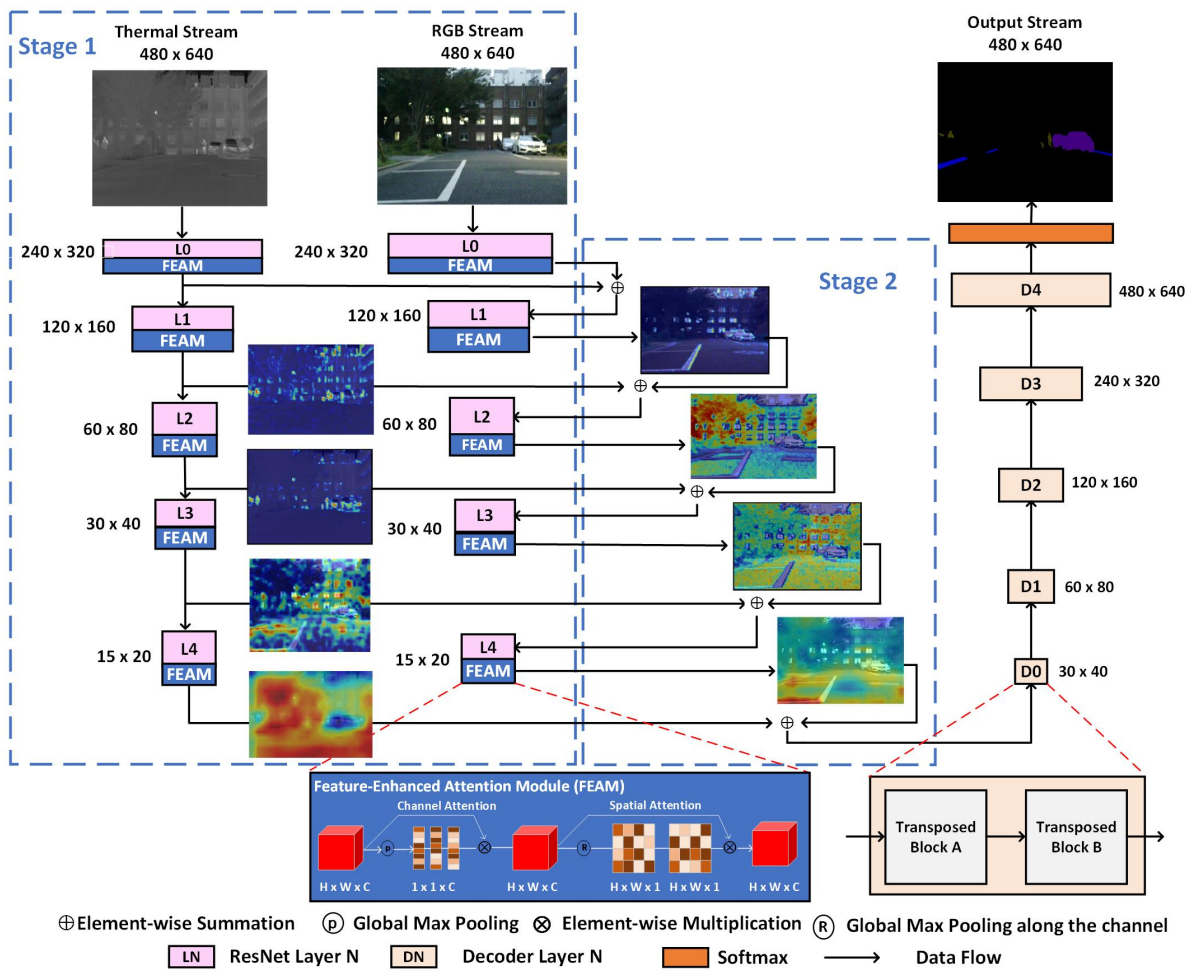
Stage 1

Thermal Stream
480 x 640

RGB Stream
480 x 640

Output Stream
480 x 640

240 x 320
L0
FEAM

240 x 320
L0
FEAM

Stage 2

D4
480 x 640

120 x 160
L1
FEAM

120 x 160
L1
FEAM

D3
240 x 320

60 x 80
L2
FEAM

60 x 80
L2
FEAM

D2
120 x 160

30 x 40
L3
FEAM

30 x 40
L3
FEAM

D1
60 x 80

15 x 20
L4
FEAM

15 x 20
L4
FEAM

D0
30 x 40

Feature-Enhanced Attention Module (FEAM)
Channel Attention
Spatial Attention
P
R
H x W x C
1 x 1 x C
H x W x C
H x W x 1
H x W x 1
H x W x C

Transposed Block A
Transposed Block B

$\oplus$ Element-wise Summation
P Global Max Pooling
$\otimes$ Element-wise Multiplication
R Global Max Pooling along the channel

LN ResNet Layer N
DN Decoder Layer N
Softmax
Data Flow